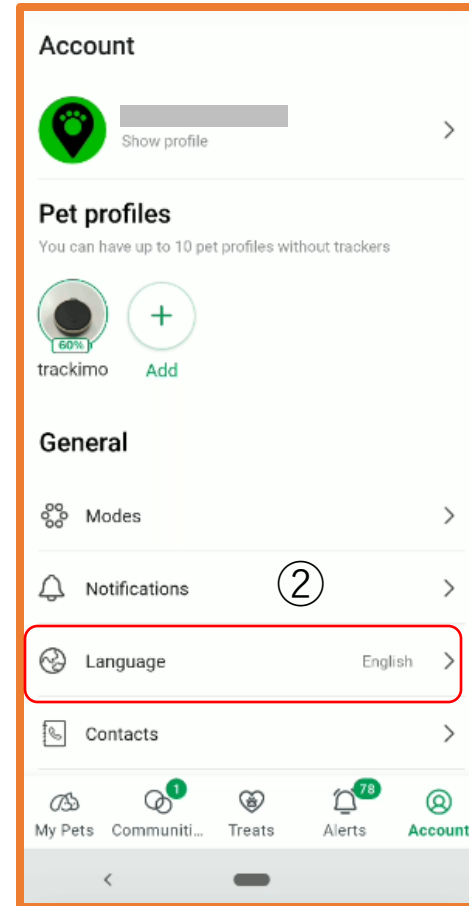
Account

Show profile

Pet profiles

You can have up to 10 pet profiles without trackers

60%

trackimo

Add

General

Modes

Notifications

②

Language

English

Contacts

My Pets

1

Communiti...

Treats

78

Alerts

Account